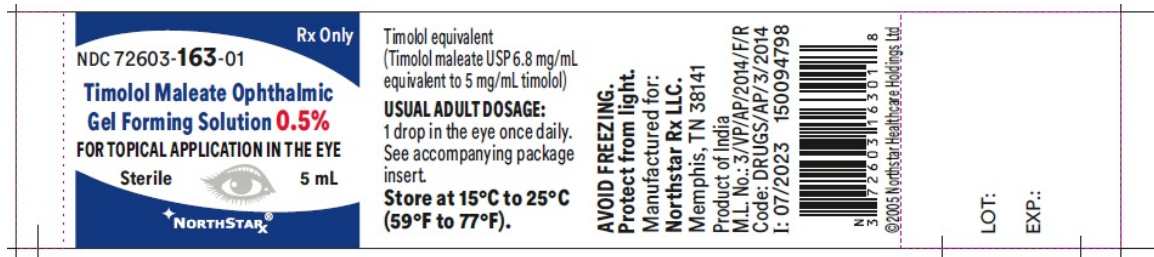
Rx Only
NDC 72603-163-01
Timolol Maleate Ophthalmic Gel Forming Solution 0.5%
FOR TOPICAL APPLICATION IN THE EYE
Sterile
5 mL
NORTHSTAR Rx

Timolol equivalent
(Timolol maleate USP 6.8 mg/mL equivalent to 5 mg/mL timolol)
USUAL ADULT DOSAGE:
1 drop in the eye once daily. See accompanying package insert.
Store at 15°C to 25°C (59°F to 77°F).

AVOID FREEZING.
Protect from light.
Manufactured for:
Northstar Rx LLC.
Memphis, TN 38141
Product of India
M.L. No.: 3/VP/AP/2014/F/R
Code: DRUGS/AP/3/2014
I: 07/2023 150094798

N 3 72603 16301 8
©2005 Northstar Healthcare Holdings Ltd.

LOT:
EXP.: